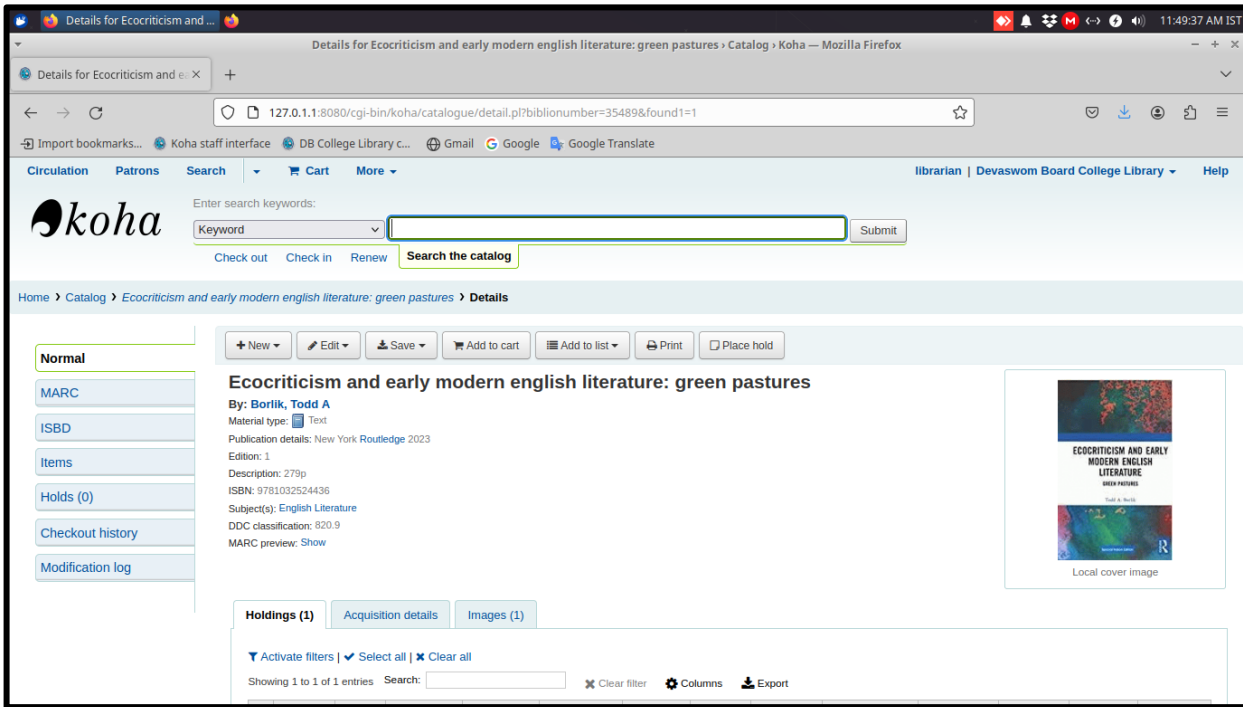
Details for Ecocriticism and ...

11:49:37 AM IST

Details for Ecocriticism and early modern english literature: green pastures › Catalog › Koha — Mozilla Firefox

Details for Ecocriticism and e ×

127.0.1.1:8080/cgi-bin/koha/catalogue/detail.pl?biblionumber=35489&found1=1

Import bookmarks... Koha staff interface DB College Library c... Gmail Google Google Translate

Circulation Patrons Search Cart More

librarian | Devaswom Board College Library Help

koha

Enter search keywords:

Keyword

Submit

Check out Check in Renew Search the catalog

Home › Catalog › Ecocriticism and early modern english literature: green pastures › Details

Normal

MARC

ISBD

Items

Holds (0)

Checkout history

Modification log

New Edit Save Add to cart Add to list Print Place hold

Ecocriticism and early modern english literature: green pastures

By: Borlik, Todd A

Material type: Text

Publication details: New York Routledge 2023

Edition: 1

Description: 279p

ISBN: 9781032524436

Subject(s): English Literature

DDC classification: 820.9

MARC preview: Show

ECOCRITICISM AND EARLY MODERN ENGLISH LITERATURE

GREEN PASTURES

Todd A. Borlik

R

Local cover image

Holdings (1) Acquisition details Images (1)

Activate filters | Select all | Clear all

Showing 1 to 1 of 1 entries Search:

Clear filter Columns Export